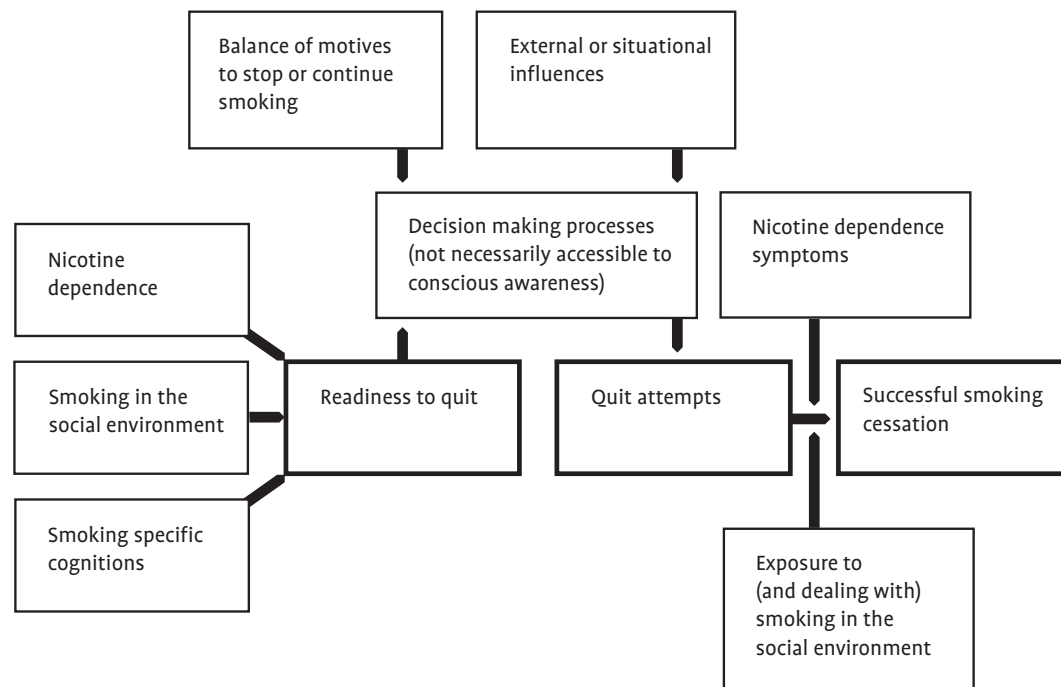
Balance of motives to stop or continue smoking

External or situational influences

Decision making processes (not necessarily accessible to conscious awareness)

Nicotine dependence

Nicotine dependence symptoms

Smoking in the social environment

Readiness to quit

Quit attempts

Successful smoking cessation

Smoking specific cognitions

Exposure to (and dealing with) smoking in the social environment